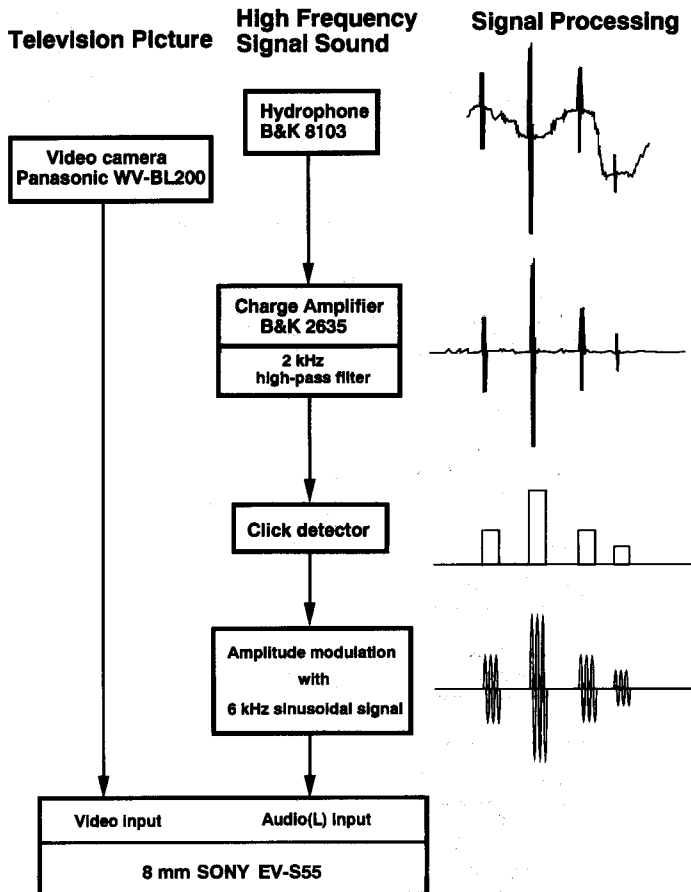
Television Picture

High Frequency Signal Sound

Signal Processing

Hydrophone B&K 8103

Video camera Panasonic WV-BL200

Charge Amplifier B&K 2635

2 kHz high-pass filter

Click detector

Amplitude modulation with 6 kHz sinusoidal signal

Video input

Audio(L) input

8 mm SONY EV-S55